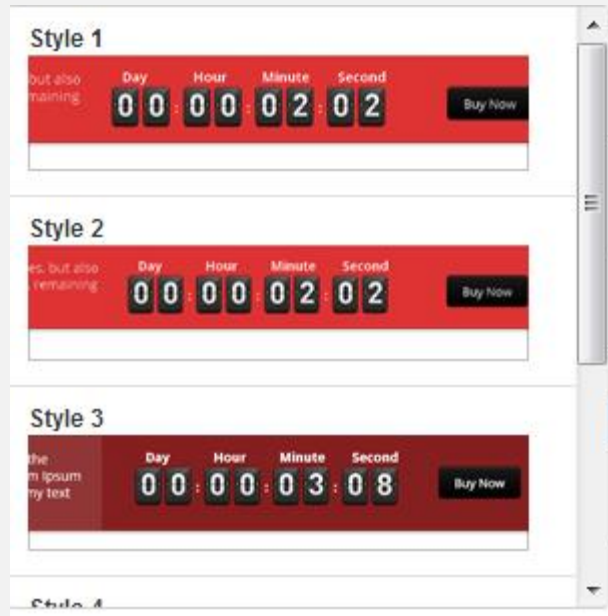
Style 1

but also maining

| Day | Hour | Minute | Second |
|---|---|---|---|
| 0 0 | 0 0 | 0 2 | 0 2 |

Buy Now

Style 2

es, but also remaining

| Day | Hour | Minute | Second |
|---|---|---|---|
| 0 0 | 0 0 | 0 2 | 0 2 |

Buy Now

Style 3

the m Ipsum my text

| Day | Hour | Minute | Second |
|---|---|---|---|
| 0 0 | 0 0 | 0 3 | 0 8 |

Buy Now

Style 4